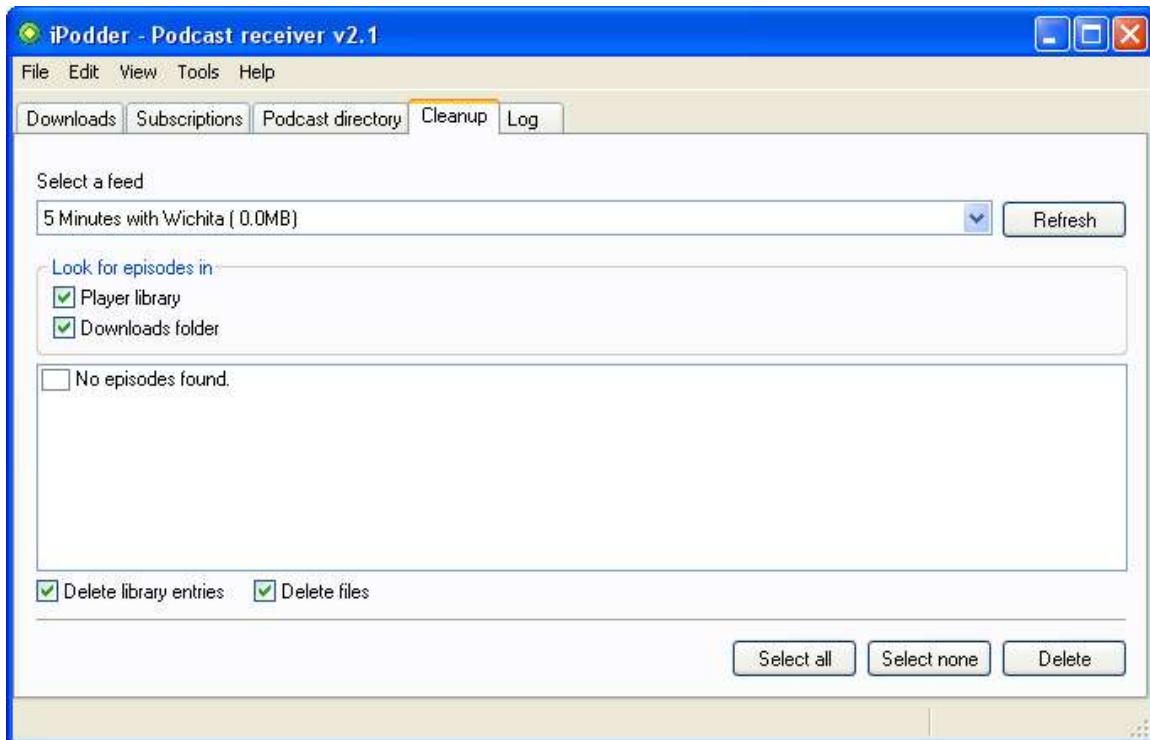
iPodder - Podcast receiver v2.1

File Edit View Tools Help

Downloads Subscriptions Podcast directory Cleanup Log

Select a feed

5 Minutes with Wichita ( 0.0MB)

Refresh

Look for episodes in

Player library

Downloads folder

No episodes found.

Delete library entries

Delete files

Select all

Select none

Delete